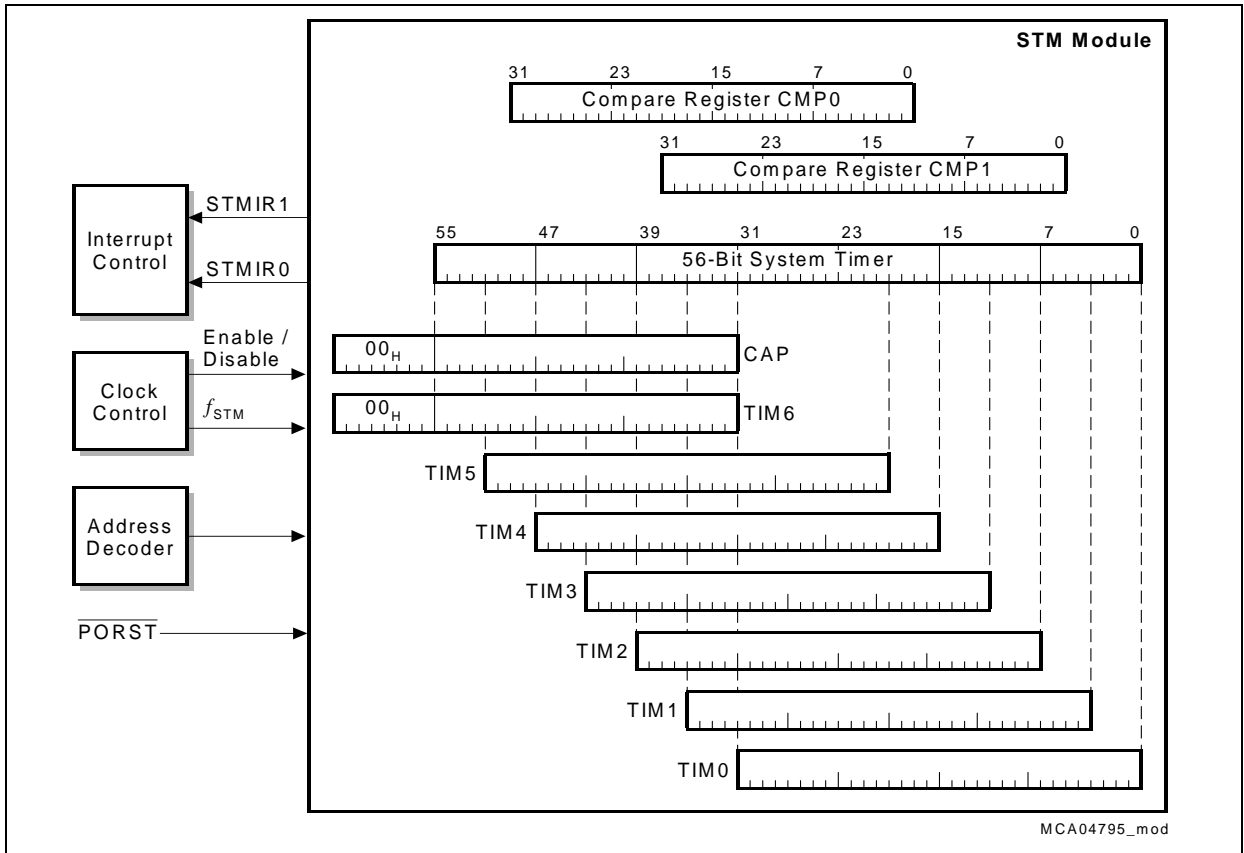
STM Module

31 23 15 7 0

Compare Register CMP0

31 23 15 7 0

Compare Register CMP1

Interrupt Control

STMIR1

STMIR0

55 47 39 31 23 15 7 0

56-Bit System Timer

Enable / Disable

Clock Control

$f_{STM}$

$00_H$

CAP

$00_H$

TIM6

TIM5

Address Decoder

TIM4

TIM3

$\overline{PORST}$

TIM2

TIM1

TIM0

MCA04795_mod